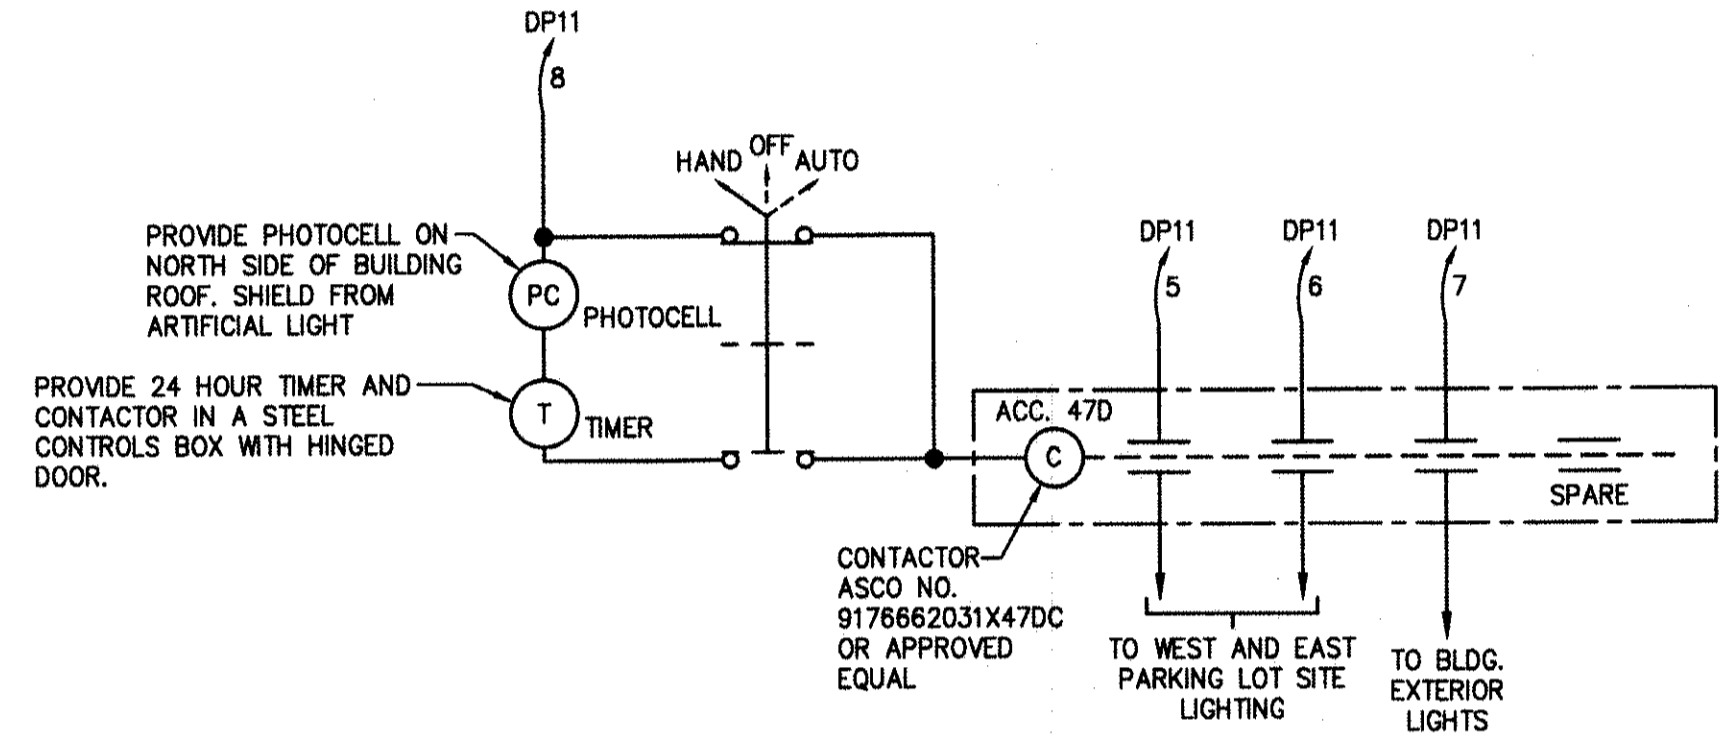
DP11
8

HAND OFF AUTO

PROVIDE PHOTOCELL ON NORTH SIDE OF BUILDING ROOF. SHIELD FROM ARTIFICIAL LIGHT

PC
PHOTOCELL

PROVIDE 24 HOUR TIMER AND CONTACTOR IN A STEEL CONTROLS BOX WITH HINGED DOOR.

T
TIMER

DP11
5

DP11
6

DP11
7

ACC. 47D

C

SPARE

CONTACTOR ASCO NO. 9176662031X47DC OR APPROVED EQUAL

TO WEST AND EAST PARKING LOT SITE LIGHTING

TO BLDG. EXTERIOR LIGHTS